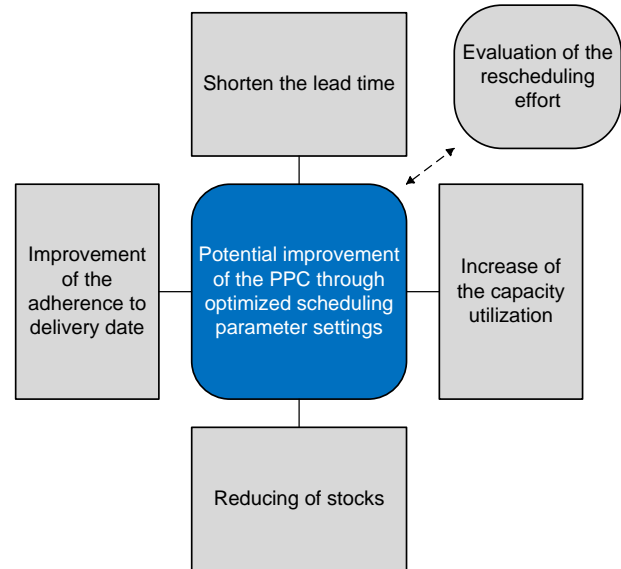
Shorten the lead time

Evaluation of the rescheduling effort

Improvement of the adherence to delivery date

Potential improvement of the PPC through optimized scheduling parameter settings

Increase of the capacity utilization

Reducing of stocks